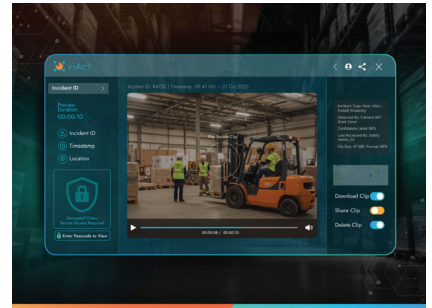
viAct

Incident ID >

Preview Duration
00:00:10

Incident ID
Timestamp
Location

Encrypted Video Secure Access Required

Enter Passcode to View

Incident ID: 44732 | Timestamp: 09:41 AM – 21 Oct 2025

File Decode Clip

00:00:08 / 00:00:10

Incident Type: Near Miss - Forklift Proximity
Detected By: Camera #07 (Aisle Zone)
Confidence Level: 96%
Last Accessed by: Safety Admin 03
File Size: 57 MB | Format: MP4

Download Clip
Share Clip
Delete Clip